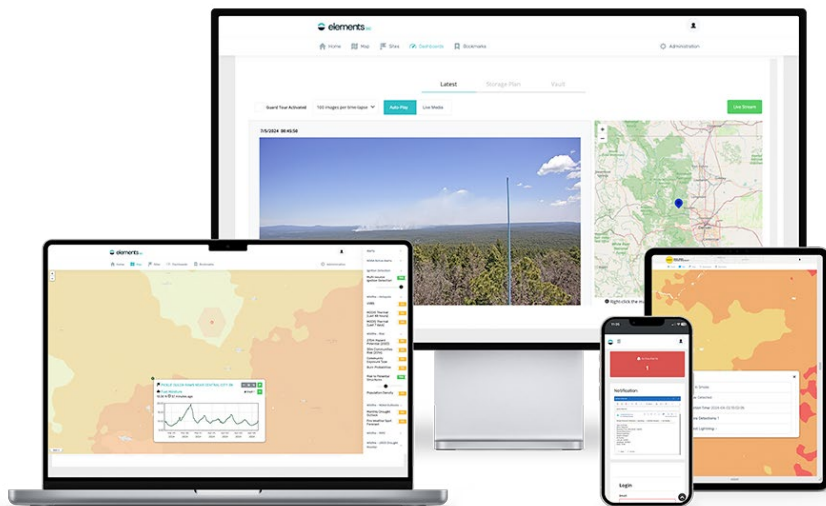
elements

Home Map Sites Dashboards Bookmarks

Administration

Latest Storage Plan Vault

Guard Tour Activated 100 images per time lapse Auto Play Live Mode Live Stream

7/5/2024 08:40:58

Right-click the m

elements

Home Map Sites Dashboards Bookmarks

Administration

Notification

Login